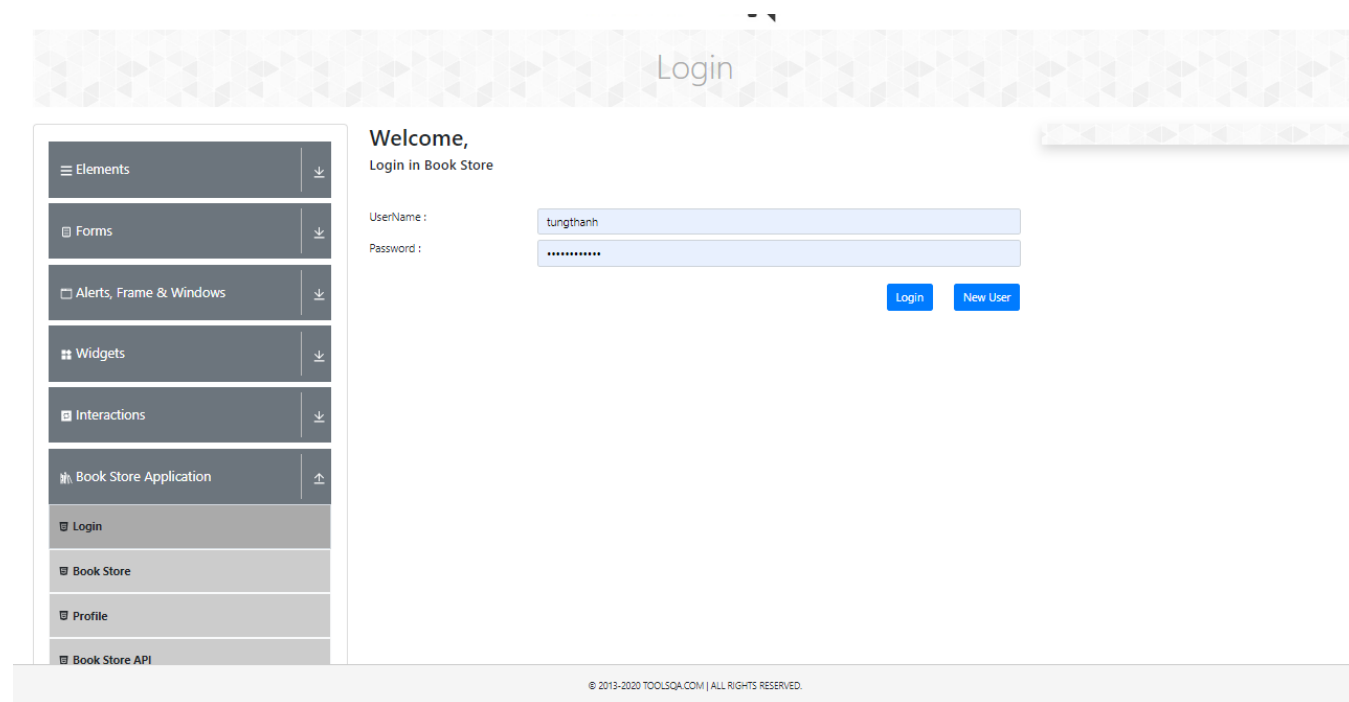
Login

Elements

Forms

Alerts, Frame & Windows

Widgets

Interactions

Book Store Application

Login

Book Store

Profile

Book Store API

Welcome,

Login in Book Store

UserName :
tungthanh

Password :
••••••••••••

Login

New User

© 2013-2020 TOOLSQA.COM | ALL RIGHTS RESERVED.